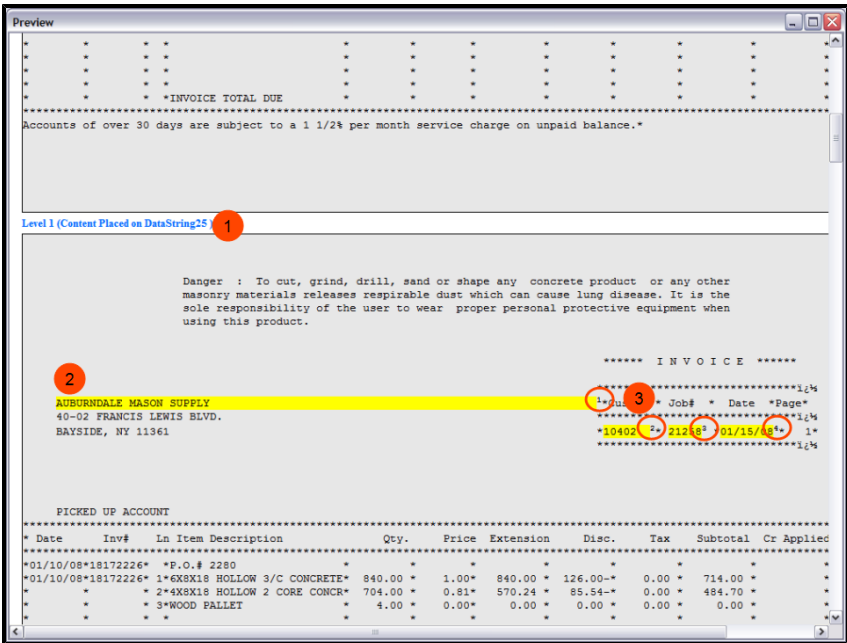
Preview

*INVOICE TOTAL DUE

Accounts of over 30 days are subject to a 1 1/2% per month service charge on unpaid balance.*

Level 1 (Content Placed on DataString25) 1

Danger : To cut, grind, drill, sand or shape any concrete product or any other masonry materials releases respirable dust which can cause lung disease. It is the sole responsibility of the user to wear proper personal protective equipment when using this product.

****** I N V O I C E ******

2

3

AUBURNDALE MASON SUPPLY
40-02 FRANCIS LEWIS BLVD.
BAYSIDE, NY 11361

¹*Cust# * Job# * Date *Page*

*10402²* 21258³*01/15/08⁴* 1*

PICKED UP ACCOUNT

| * Date | Inv# | Ln Item Description | Qty. | Price | Extension | Disc. | Tax | Subtotal | Cr Applied |
|---|---|---|---|---|---|---|---|---|---|
| *01/10/08* | 18172226* | *P.O.# 2280 | * | * | * | * | * | * | * |
| *01/10/08* | 18172226* | 1*6X8X18 HOLLOW 3/C CONCRETE* | 840.00 * | 1.00* | 840.00 * | 126.00-* | 0.00 * | 714.00 * | * |
| * | * | 2*4X8X18 HOLLOW 2 CORE CONCR* | 704.00 * | 0.81* | 570.24 * | 85.54-* | 0.00 * | 484.70 * | * |
| * | * | 3*WOOD PALLET | 4.00 * | 0.00* | 0.00 * | 0.00 * | 0.00 * | 0.00 * | * |